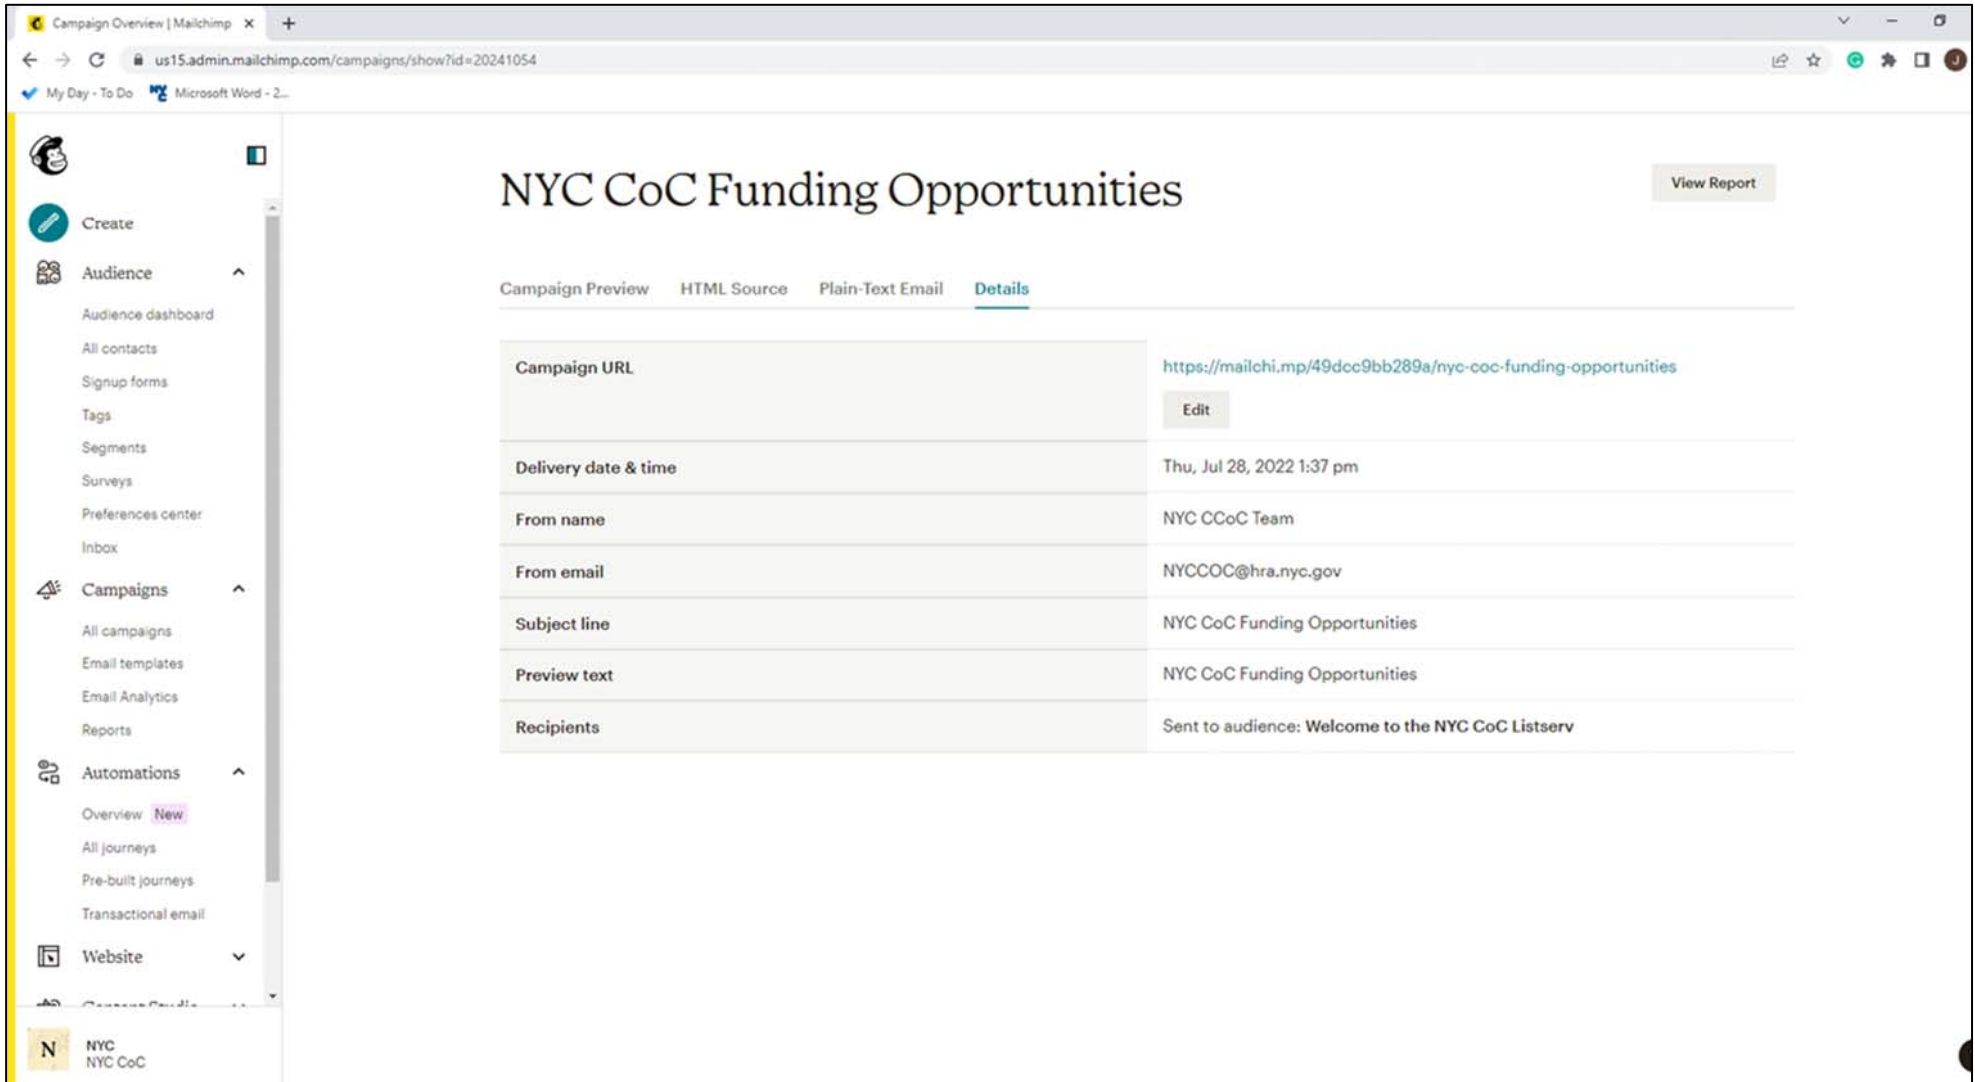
Campaign Overview | Mailchimp

us15.admin.mailchimp.com/campaigns/show?id=20241054

My Day - To Do
Microsoft Word - 2...

Create

Audience
Audience dashboard
All contacts
Signup forms
Tags
Segments
Surveys
Preferences center
Inbox

Campaigns
All campaigns
Email templates
Email Analytics
Reports

Automations
Overview New
All journeys
Pre-built journeys
Transactional email

Website

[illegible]

N
NYC
NYC CoC

NYC CoC Funding Opportunities

View Report

Campaign Preview HTML Source Plain-Text Email Details

| | |
|---|---|
| Campaign URL | https://mailchi.mp/49dcc9bb289a/nyc-coc-funding-opportunities Edit |
| Delivery date & time | Thu, Jul 28, 2022 1:37 pm |
| From name | NYC CCoC Team |
| From email | NYCCOC@hra.nyc.gov |
| Subject line | NYC CoC Funding Opportunities |
| Preview text | NYC CoC Funding Opportunities |
| Recipients | Sent to audience: Welcome to the NYC CoC Listserv |